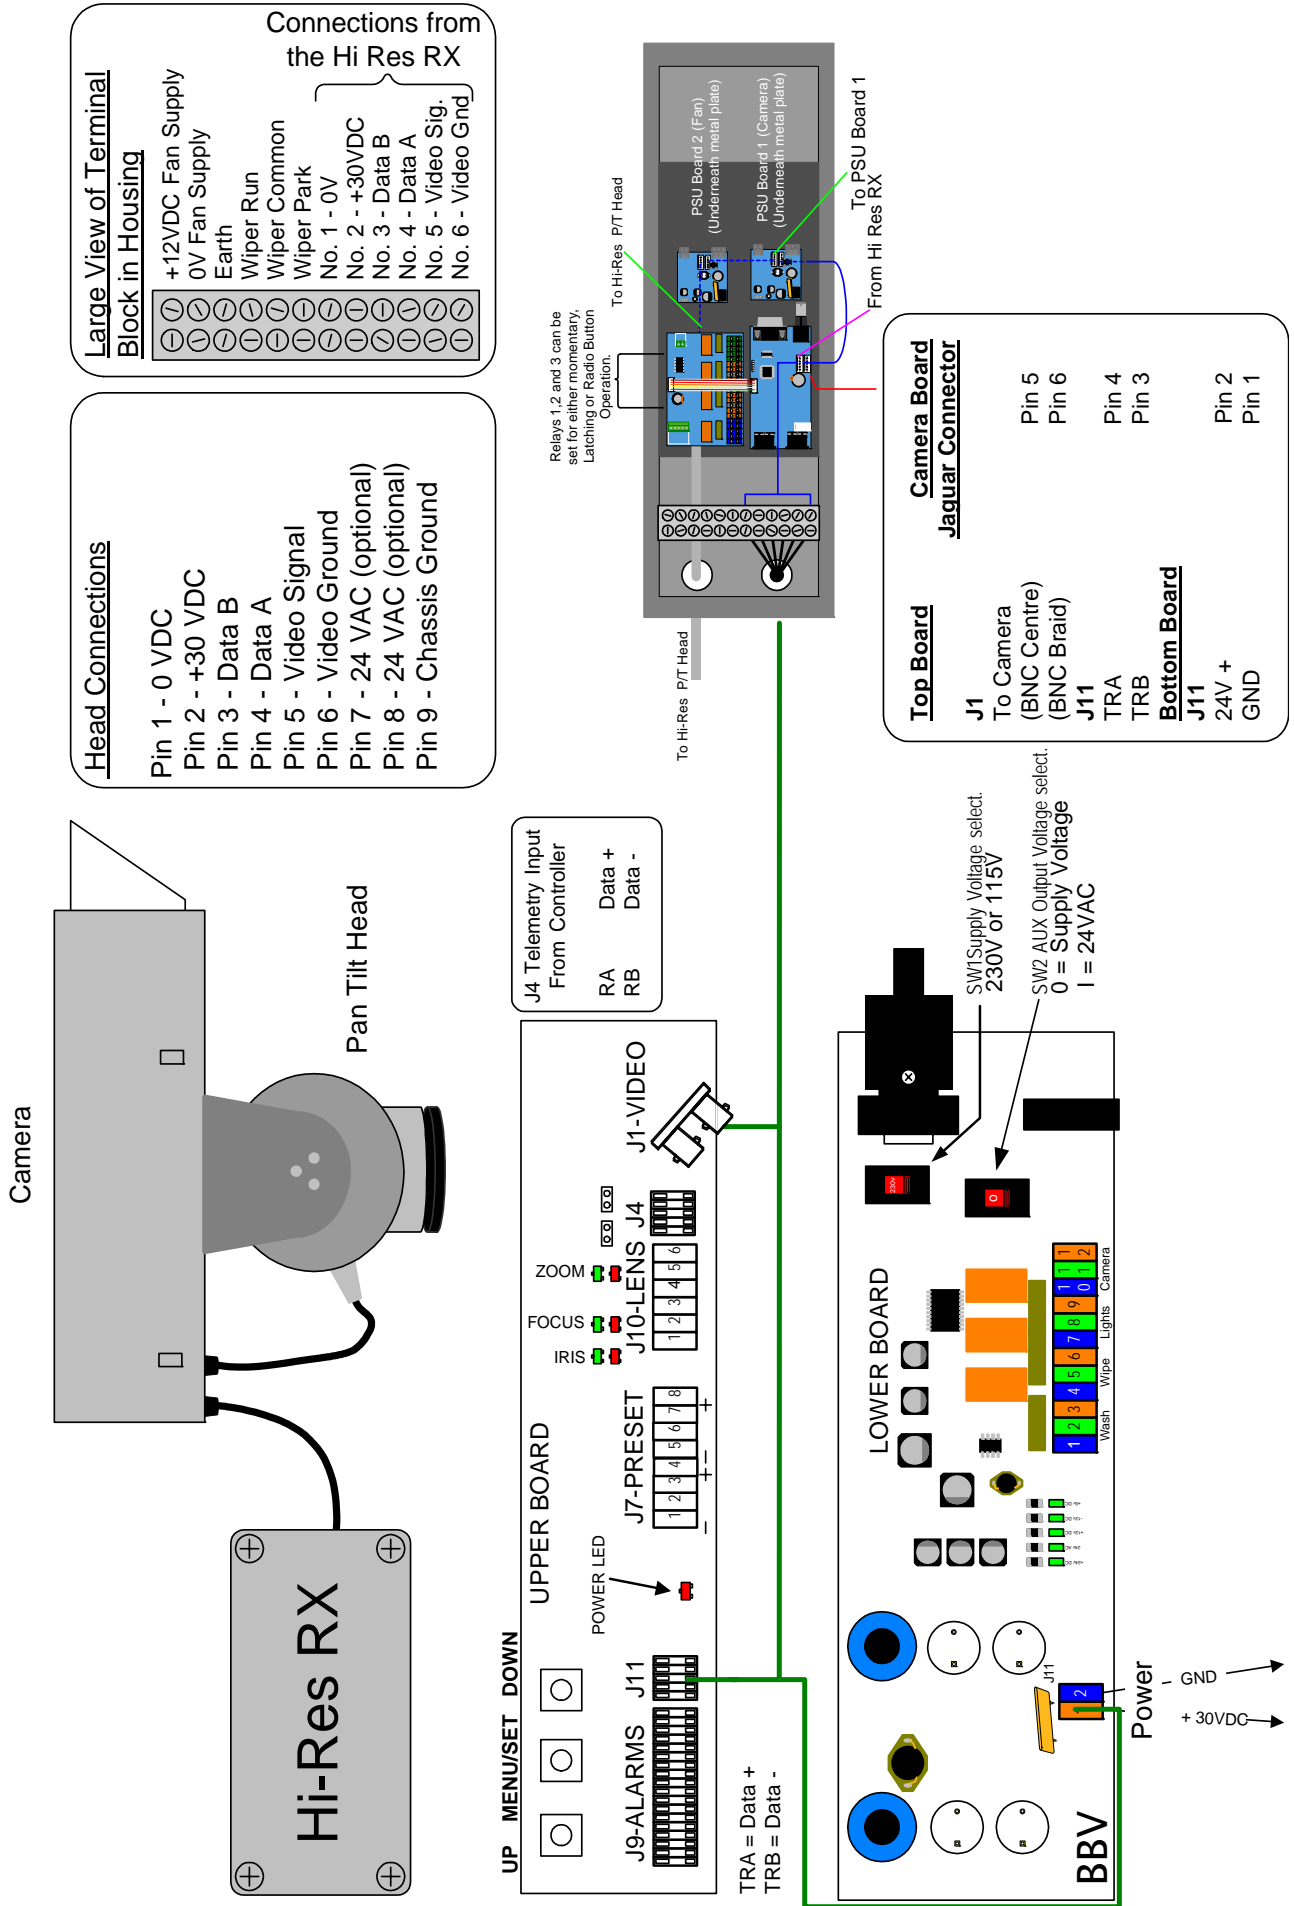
Connections from the Hi Res RX

Large View of Terminal Block in Housing

+12VDC Fan Supply
0V Fan Supply
Earth
Wiper Run
Wiper Common
Wiper Park
No. 1 - 0V
No. 2 - +30VDC
No. 3 - Data B
No. 4 - Data A
No. 5 - Video Sig.
No. 6 - Video Gnd

Head Connections

Pin 1 - 0 VDC
Pin 2 - +30 VDC
Pin 3 - Data B
Pin 4 - Data A
Pin 5 - Video Signal
Pin 6 - Video Ground
Pin 7 - 24 VAC (optional)
Pin 8 - 24 VAC (optional)
Pin 9 - Chassis Ground

Camera

Pan Tilt Head

Hi-Res RX

Relays 1,2 and 3 can be set for either momentary, Latching or Radio Button Operation.

To Hi-Res P/T Head

PSU Board 2 (Fan) (Underneath metal plate)

PSU Board 1 (Camera) (Underneath metal plate)

To PSU Board 1

From Hi Res RX

To Hi-Res P/T Head

Top Board
J1
To Camera
(BNC Centre)
(BNC Braid)
J11
TRA
TRB
Bottom Board
J11
24V +
GND

Camera Board
Jaguar Connector

Pin 5
Pin 6
Pin 4
Pin 3
Pin 2
Pin 1

J4 Telemetry Input From Controller
RA Data +
RB Data -

SW1Supply Voltage select.
230V or 115V

SW2 AUX Output Voltage select.
0 = Supply Voltage
I = 24VAC

J1-VIDEO

J4

ZOOM
FOCUS
IRIS

J10-LENS
1 2 3 4 5 6

J7-PRESET
1 2 3 4 5 6 7 8
- + - +

UPPER BOARD

POWER LED

UP MENU/SET DOWN

J9-ALARMS

J11

TRA = Data +
TRB = Data -

LOWER BOARD

230V

0

1 2 3 4 5 6 7 8 9 0 1 2
1 1 1
Wash Wipe Lights Camera

J11
1 2

GND
+ 30VDC
Power

BBV